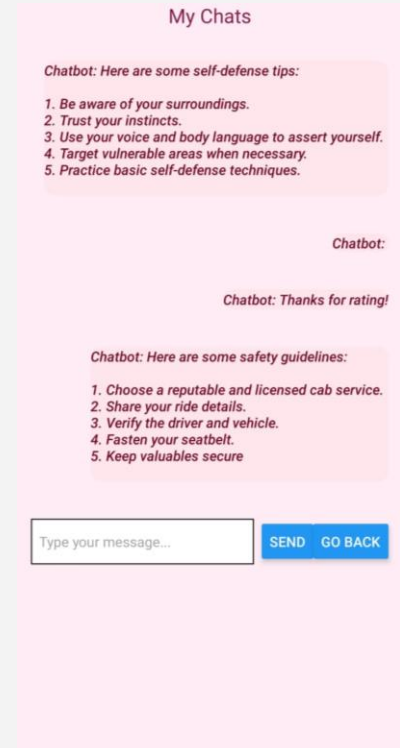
My Chats

Chatbot: Here are some self-defense tips:

1. Be aware of your surroundings.
2. Trust your instincts.
3. Use your voice and body language to assert yourself.
4. Target vulnerable areas when necessary.
5. Practice basic self-defense techniques.

Chatbot:

Chatbot: Thanks for rating!

Chatbot: Here are some safety guidelines:

1. Choose a reputable and licensed cab service.
2. Share your ride details.
3. Verify the driver and vehicle.
4. Fasten your seatbelt.
5. Keep valuables secure

Type your message...

SEND

GO BACK